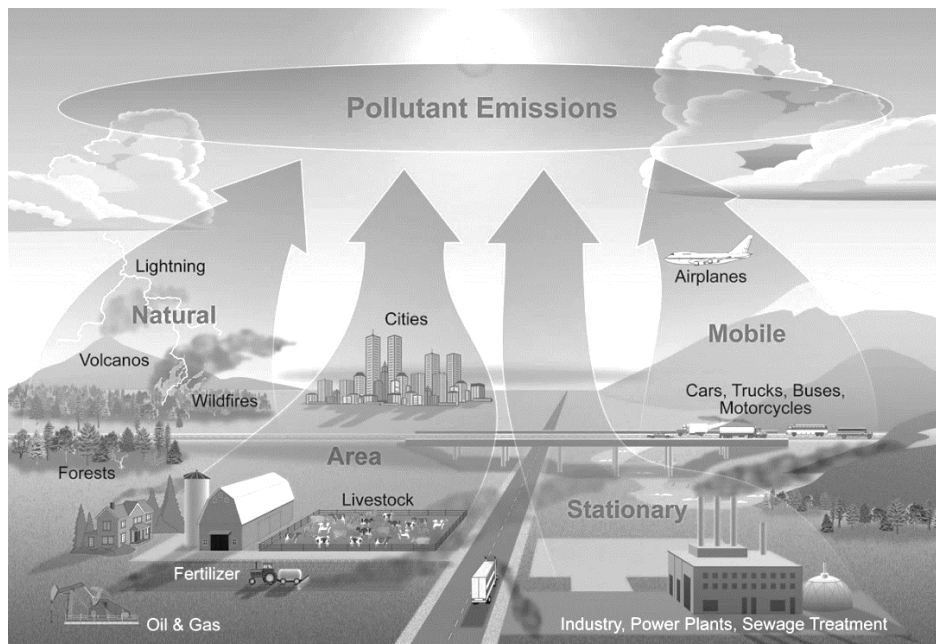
Pollutant Emissions

Lightning

Natural

Volcanos

Wildfires

Forests

Cities

Area

Livestock

Fertilizer

Oil & Gas

Airplanes

Mobile

Cars, Trucks, Buses, Motorcycles

Stationary

Industry, Power Plants, Sewage Treatment